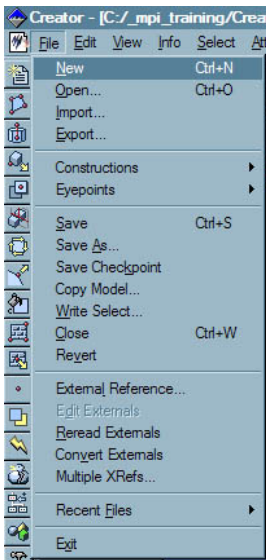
Creator - [C:/_mpi_training/Crea

File Edit View Info Select At

New Ctrl+N
Open... Ctrl+O
Import...
Export...

Constructions
Eyepoints

Save Ctrl+S
Save As...
Save Checkpoint
Copy Model...
Write Select...
Close Ctrl+W
Revert

External Reference...
Edit Externals
Reread Externals
Convert Externals
Multiple XRefs...

Recent Files

Exit